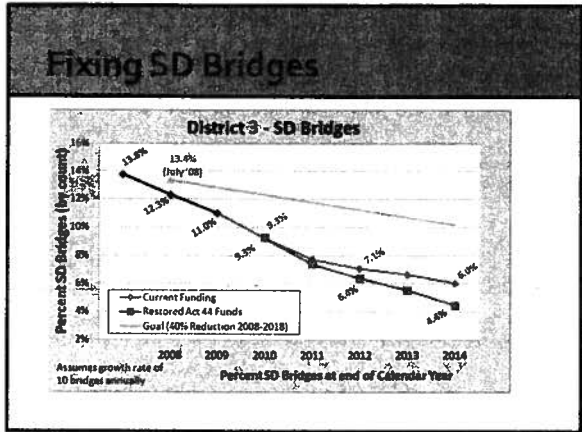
Fixing SD Bridges

District 3 - SD Bridges

16%
14%
12%
10%
8%
6%
4%
2%

Percent SD Bridges (by count)

13.8%
13.4% (July '08)
12.3%
11.0%
9.3%
9.3%
7.1%
6.0%
6.0%
4.4%

Current Funding
Restored Act 44 Funds
Goal (40% Reduction 2008-2018)

2008 2009 2010 2011 2012 2013 2014

Assumes growth rate of 10 bridges annually

Percent SD Bridges at end of Calendar Year